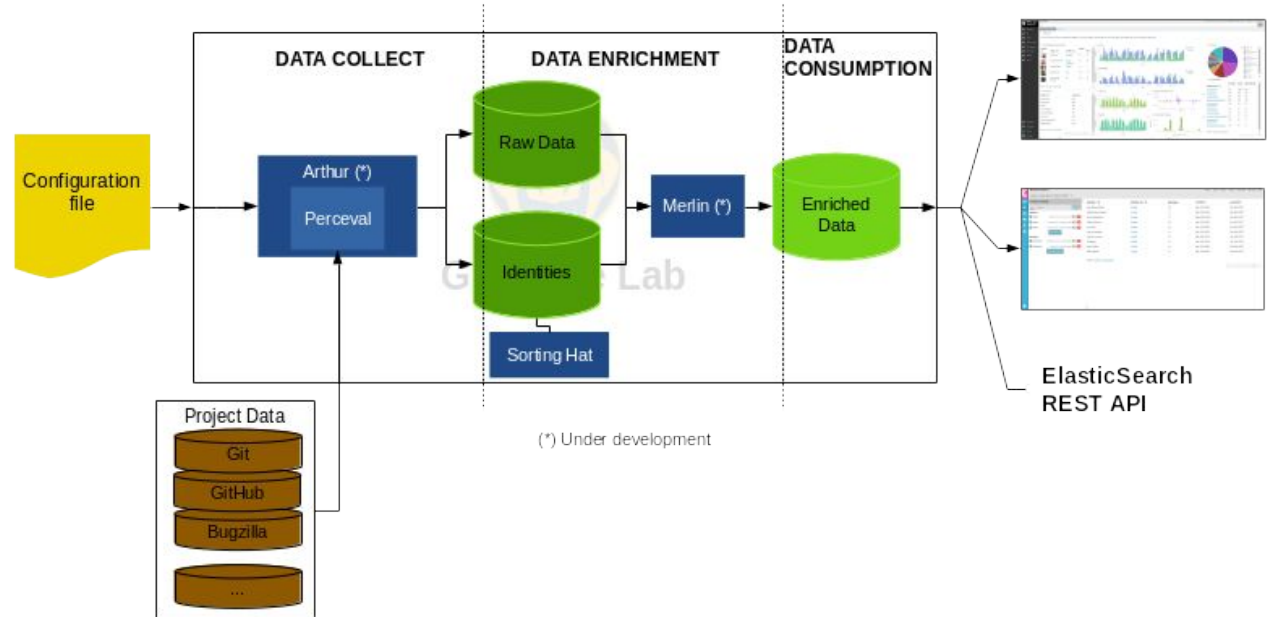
DATA COLLECT

DATA ENRICHMENT

DATA CONSUMPTION

Configuration file

Arthur (*)

Perceval

Raw Data

Identities

Sorting Hat

Merlin (*)

Enriched Data

G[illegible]e Lab

Project Data

Git

GitHub

Bugzilla

...

(*) Under development

ElasticSearch REST API